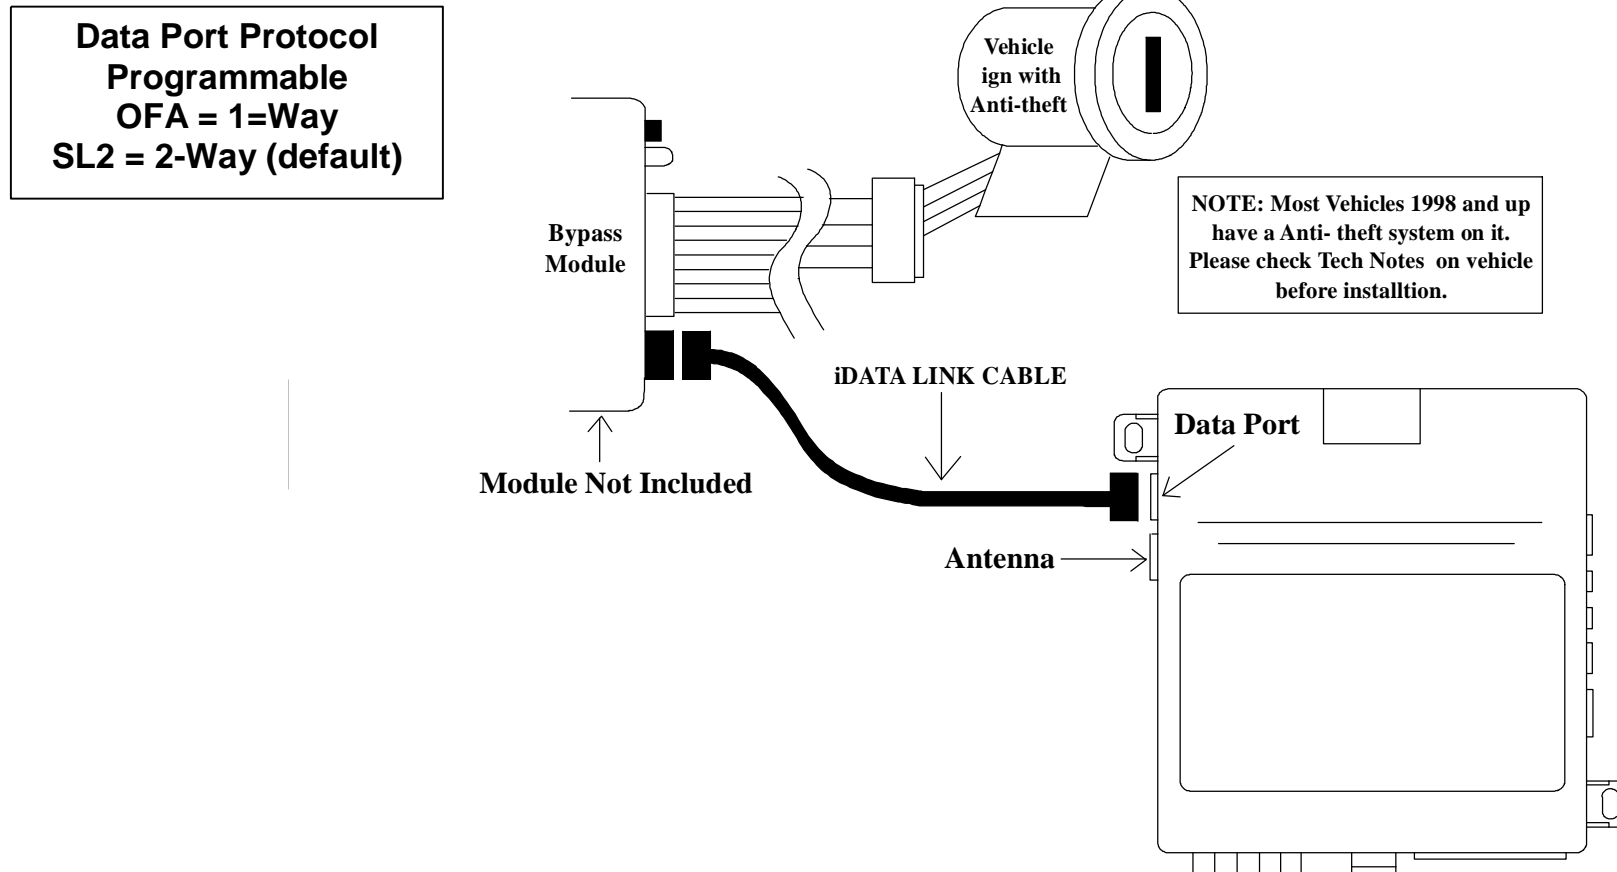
Data Port Protocol
Programmable
OFA = 1=Way
SL2 = 2-Way (default)

Vehicle ign with Anti-theft

Bypass Module

NOTE: Most Vehicles 1998 and up have a Anti- theft system on it. Please check Tech Notes on vehicle before installtion.

iDATA LINK CABLE

Data Port

Module Not Included

Antenna